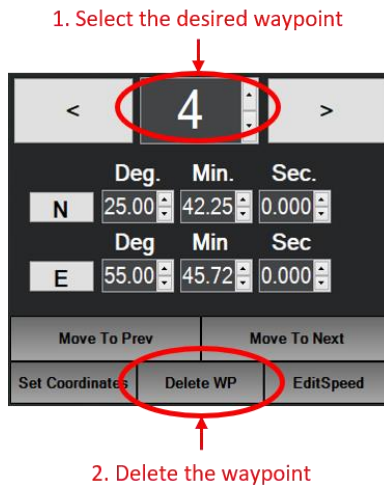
1. Select the desired waypoint

<

4

>

Deg. Min. Sec.

N 25.00 42.25 0.000

Deg Min Sec

E 55.00 45.72 0.000

Move To Prev

Move To Next

Set Coordinates

Delete WP

EditSpeed

2. Delete the waypoint